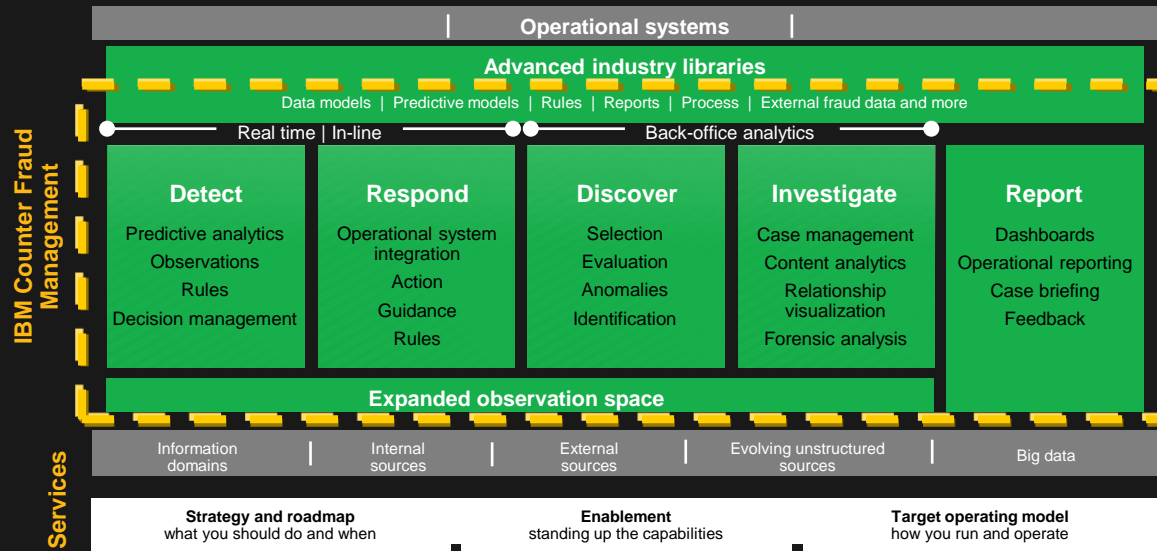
Operational systems

Advanced industry libraries

Data models | Predictive models | Rules | Reports | Process | External fraud data and more

IBM Counter Fraud Management

Real time | In-line

Back-office analytics

Detect
Predictive analytics
Observations
Rules
Decision management

Respond
Operational system integration
Action
Guidance
Rules

Discover
Selection
Evaluation
Anomalies
Identification

Investigate
Case management
Content analytics
Relationship visualization
Forensic analysis

Report
Dashboards
Operational reporting
Case briefing
Feedback

Expanded observation space

Information domains | Internal sources | External sources | Evolving unstructured sources | Big data

Services

Strategy and roadmap
what you should do and when

Enablement
standing up the capabilities

Target operating model
how you run and operate